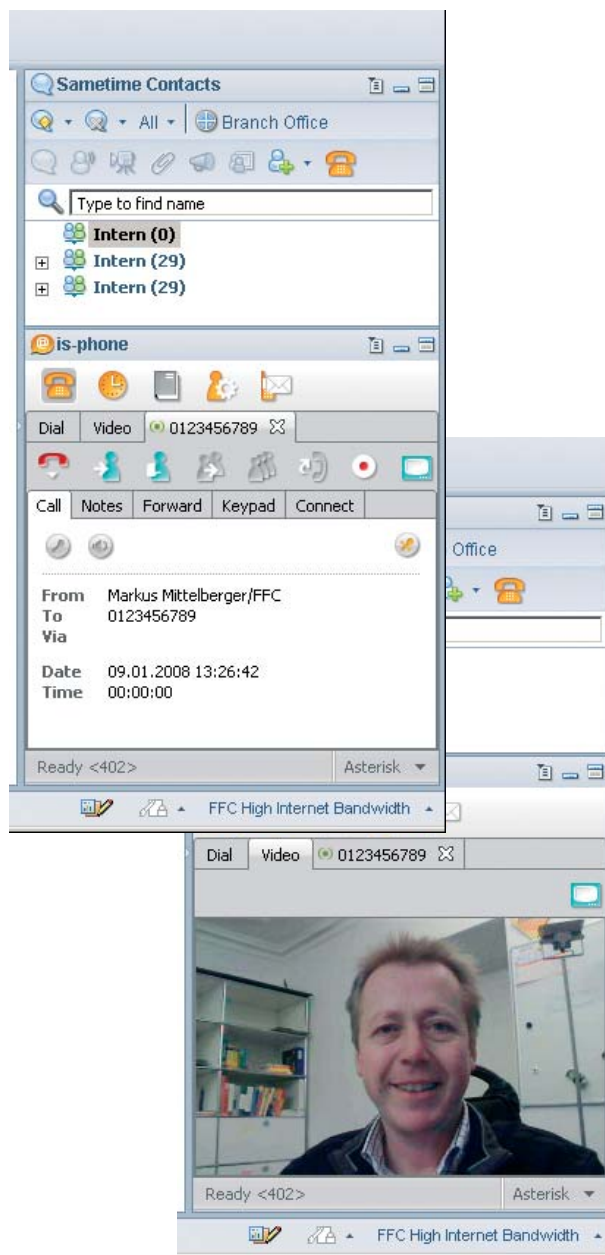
Sametime Contacts

All Branch Office

Type to find name

Intern (0)

Intern (29)

Intern (29)

is-phone

Dial | Video | 0123456789

Call | Notes | Forward | Keypad | Connect

From Markus Mittelberger/FFC
To 0123456789
Via

Date 09.01.2008 13:26:42
Time 00:00:00

Ready <402>

Asterisk

FFC High Internet Bandwidth

Office

Dial | Video | 0123456789

Ready <402>

Asterisk

FFC High Internet Bandwidth